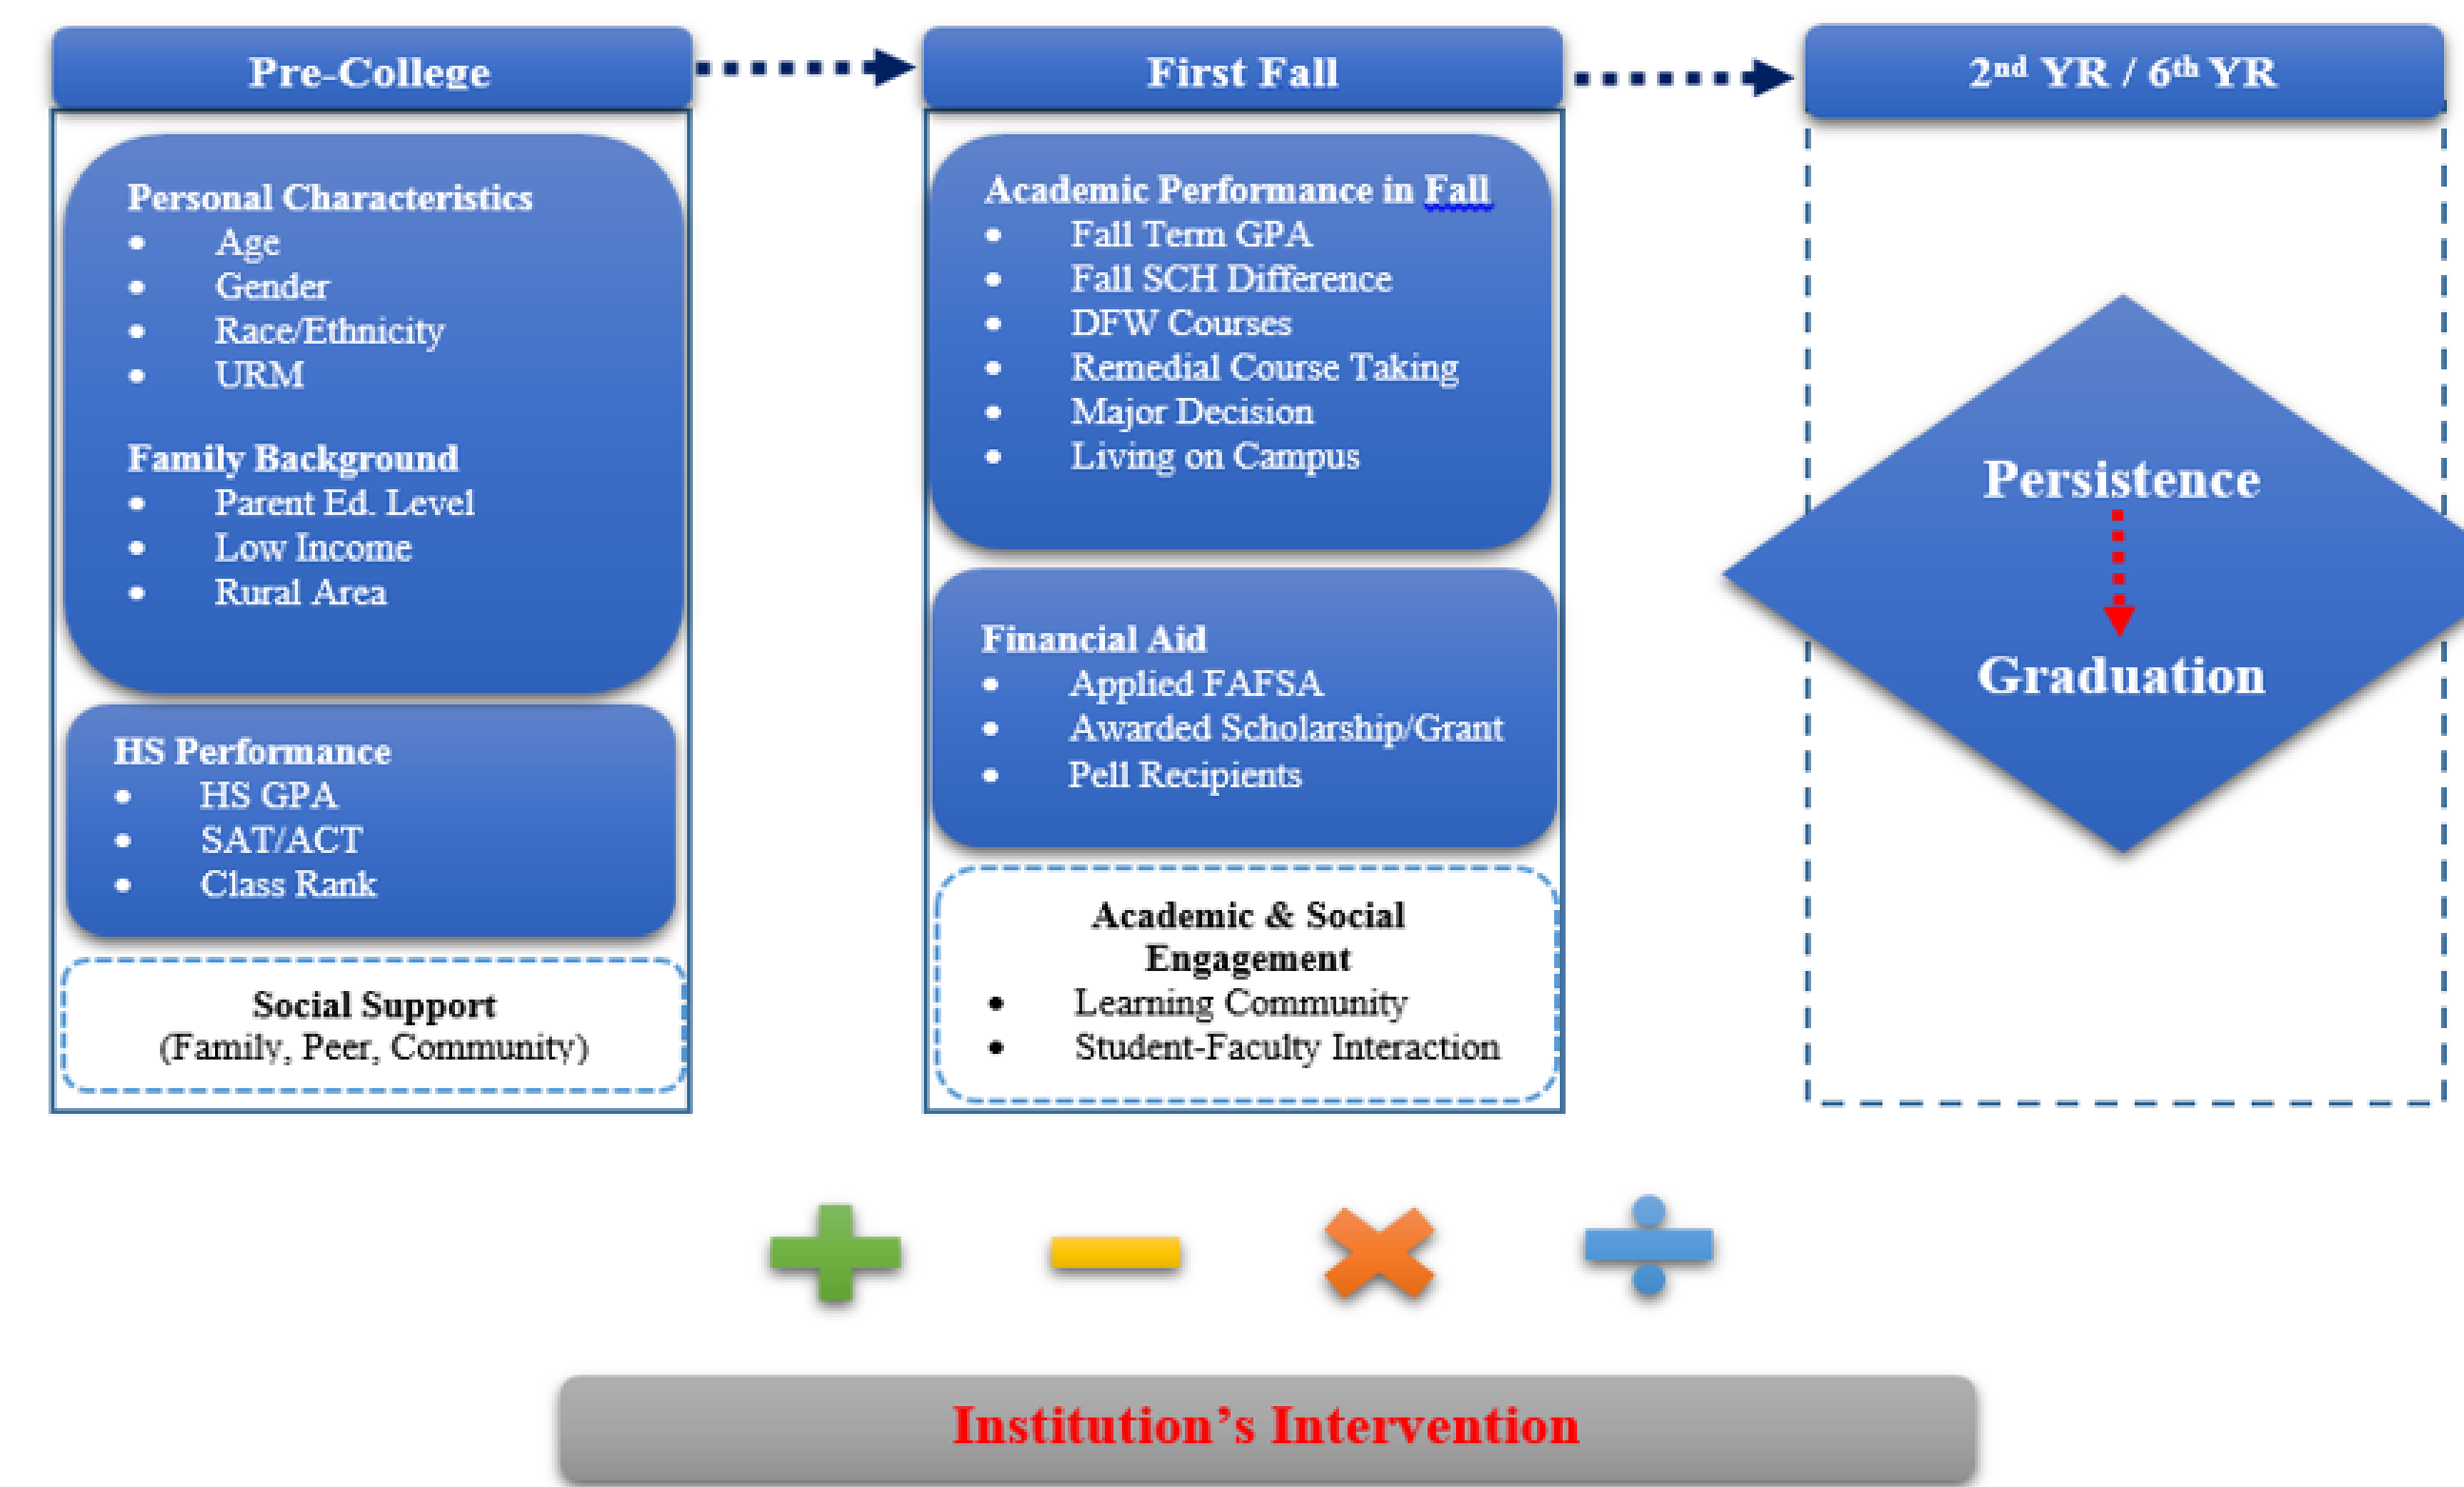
Pre-College

Personal Characteristics
- Age
- Gender
- Race/Ethnicity
- URM

Family Background
- Parent Ed. Level
- Low Income
- Rural Area

HS Performance
- HS GPA
- SAT/ACT
- Class Rank

Social Support
(Family, Peer, Community)

First Fall

Academic Performance in Fall
- Fall Term GPA
- Fall SCH Difference
- DFW Courses
- Remedial Course Taking
- Major Decision
- Living on Campus

Financial Aid
- Applied FAFSA
- Awarded Scholarship/Grant
- Pell Recipients

Academic & Social Engagement
- Learning Community
- Student-Faculty Interaction

2$^{nd}$ YR / 6$^{th}$ YR

Persistence

Graduation

Institution's Intervention